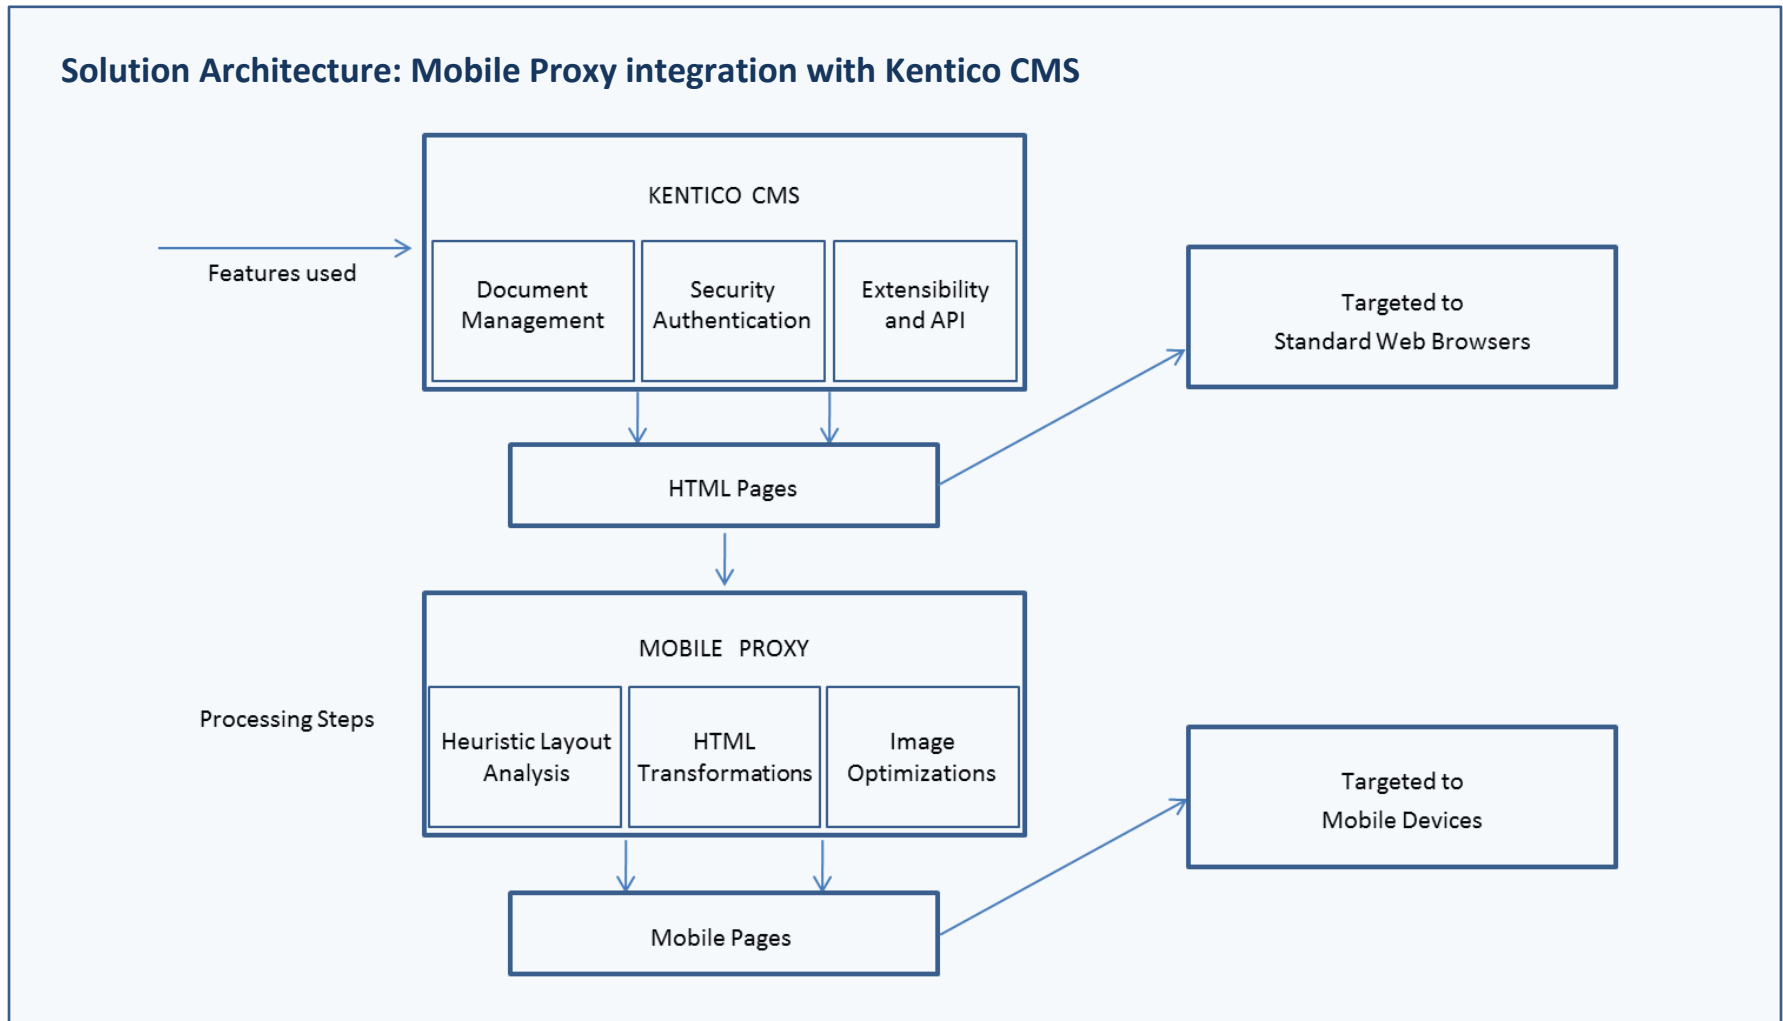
Solution Architecture: Mobile Proxy integration with Kentico CMS

Features used

KENTICO CMS

Document Management

Security Authentication

Extensibility and API

Targeted to Standard Web Browsers

HTML Pages

Processing Steps

MOBILE PROXY

Heuristic Layout Analysis

HTML Transformations

Image Optimizations

Targeted to Mobile Devices

Mobile Pages